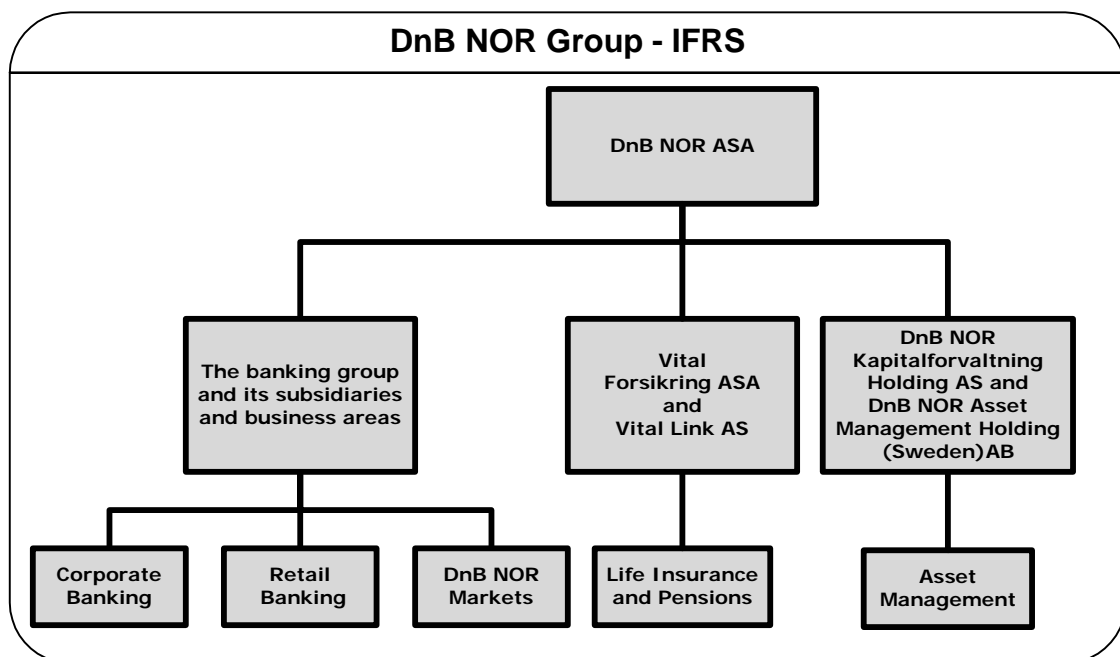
DnB NOR Group - IFRS

DnB NOR ASA

The banking group and its subsidiaries and business areas

Vital Forsikring ASA and Vital Link AS

DnB NOR Kapitalforvaltning Holding AS and DnB NOR Asset Management Holding (Sweden)AB

Corporate Banking

Retail Banking

DnB NOR Markets

Life Insurance and Pensions

Asset Management